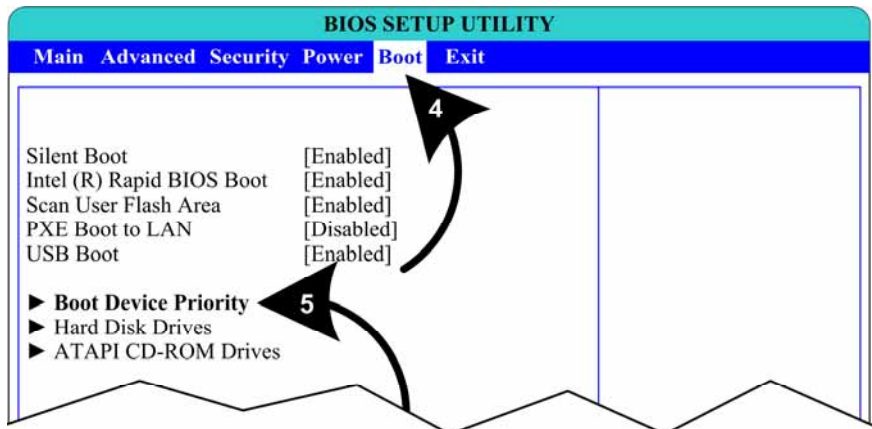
BIOS SETUP UTILITY

Main Advanced Security Power Boot Exit

4

Silent Boot [Enabled]
Intel (R) Rapid BIOS Boot [Enabled]
Scan User Flash Area [Enabled]
PXE Boot to LAN [Disabled]
USB Boot [Enabled]

► Boot Device Priority
► Hard Disk Drives
► ATAPI CD-ROM Drives

5